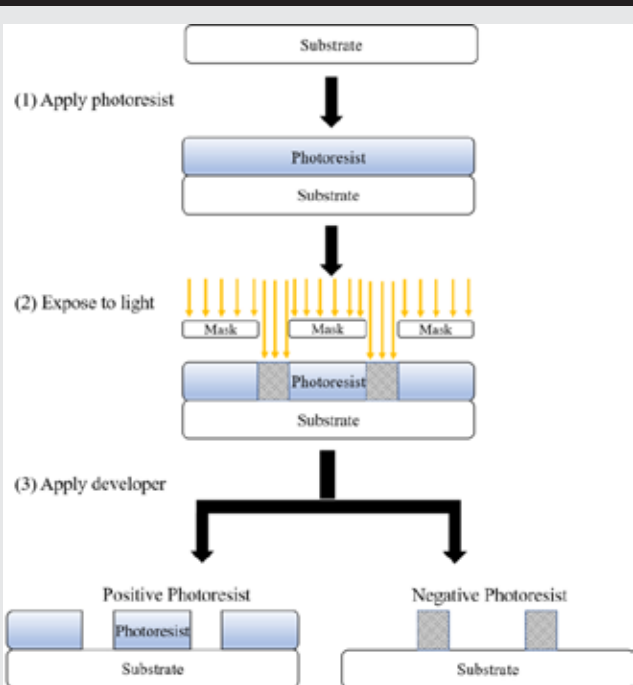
Substrate

(1) Apply photoresist

Photoresist

Substrate

(2) Expose to light

Mask

Mask

Mask

Photoresist

Substrate

(3) Apply developer

Positive Photoresist

Photoresist

Substrate

Negative Photoresist

Substrate